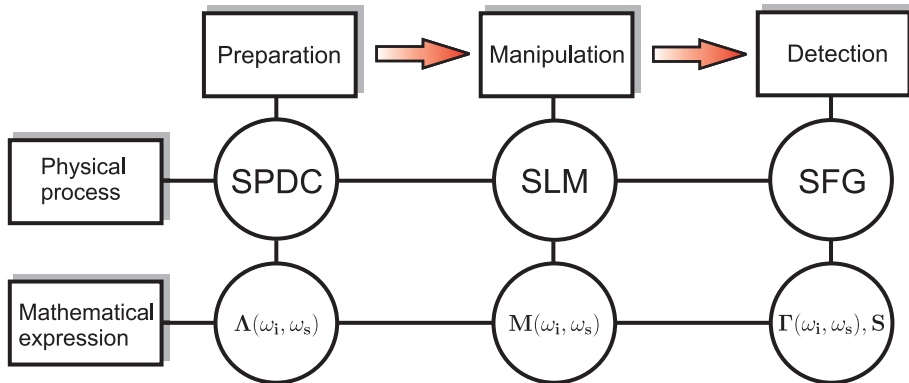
Preparation

Manipulation

Detection

Physical process

SPDC

SLM

SFG

Mathematical expression

$\mathbf{\Lambda}(\omega_\mathrm{i}, \omega_\mathrm{s})$

$\mathbf{M}(\omega_\mathrm{i}, \omega_\mathrm{s})$

$\mathbf{\Gamma}(\omega_\mathrm{i}, \omega_\mathrm{s}), \mathbf{S}$